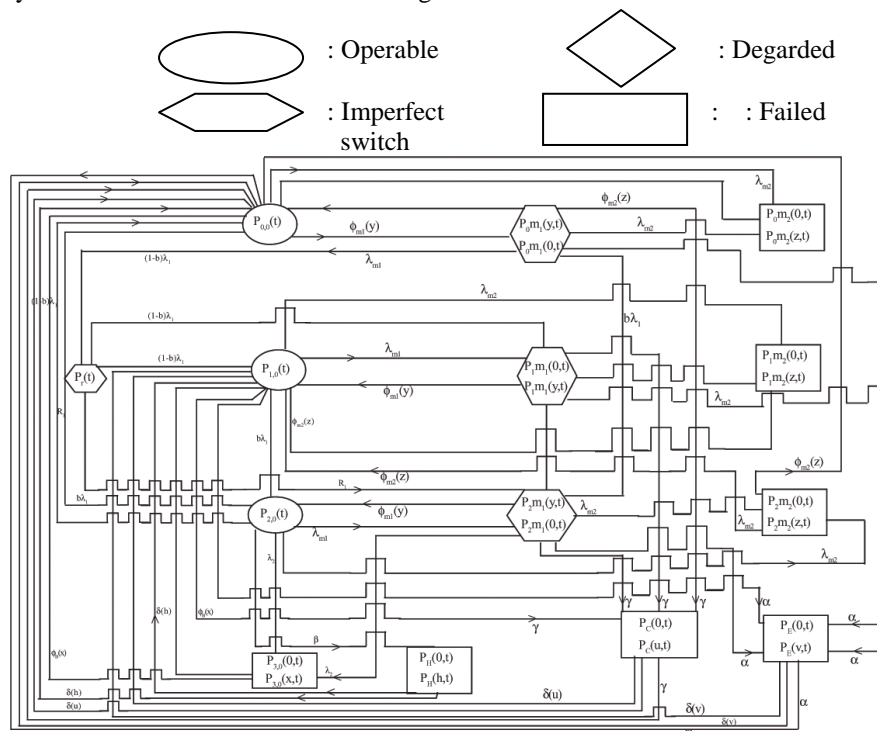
: Operable
: Degarded
: Imperfect switch
: : Failed

$P_{0,0}(t)$
$\phi_{m1}(y)$
$\phi_{m2}(z)$
$\lambda_{m2}$
$P_0m_1(y,t)$
$P_0m_1(0,t)$
$\lambda_{m2}$
$P_0m_2(0,t)$
$P_0m_2(z,t)$
$(1-b)\lambda_1$
$\lambda_{m1}$
$(1-b)\lambda_1$
$\lambda_{m2}$
$(1-b)\lambda_1$
$b\lambda_1$
$(1-b)\lambda_1$
$P_r(t)$
$P_{1,0}(t)$
$\lambda_{m1}$
$\phi_{m1}(y)$
$P_1m_1(0,t)$
$P_1m_1(y,t)$
$P_1m_2(0,t)$
$P_1m_2(z,t)$
$\lambda_{m2}$
$R_1$
$\phi_{m2}(z)$
$b\lambda_1$
$\phi_{m2}(z)$
$R_1$
$\phi_{m2}(z)$
$b\lambda_1$
$P_{2,0}(t)$
$\phi_{m1}(y)$
$\lambda_{m1}$
$P_2m_1(y,t)$
$P_2m_1(0,t)$
$\lambda_{m2}$
$P_2m_2(0,t)$
$P_2m_2(z,t)$
$\lambda_{m2}$
$\lambda_{m2}$
$\lambda_2$
$\delta(h)$
$\phi_0(x)$
$\gamma$ $\gamma$ $\gamma$ $\gamma$
$\alpha$
$\gamma$
$\beta$
$P_C(0,t)$
$P_C(u,t)$
$P_E(0,t)$
$P_E(v,t)$
$\alpha$
$\alpha$
$\alpha$
$\phi_0(x)$
$P_{3,0}(0,t)$
$P_{3,0}(x,t)$
$\lambda_2$
$P_H(0,t)$
$P_H(h,t)$
$\gamma$
$\delta(h)$
$\delta(u)$
$\delta(u)$
$\delta(v)$
$\delta(v)$
$\alpha$